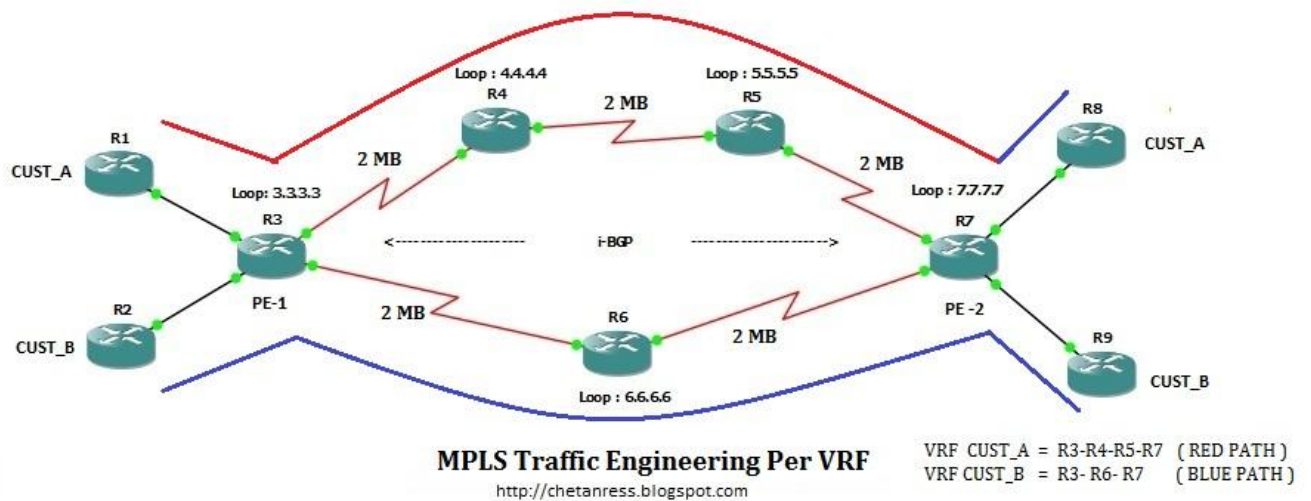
Loop : 4.4.4.4
R4
2 MB
Loop : 5.5.5.5
R5
R8
CUST_A
R1
CUST_A
2 MB
2 MB
Loop: 3.3.3.3
R3
Loop : 7.7.7.7
R7
i-BGP
PE-1
PE -2
R2
CUST_B
2 MB
R6
2 MB
R9
CUST_B
Loop : 6.6.6.6

MPLS Traffic Engineering Per VRF
http://chetanress.blogspot.com

VRF CUST_A = R3-R4-R5-R7 ( RED PATH )
VRF CUST_B = R3- R6- R7 ( BLUE PATH )